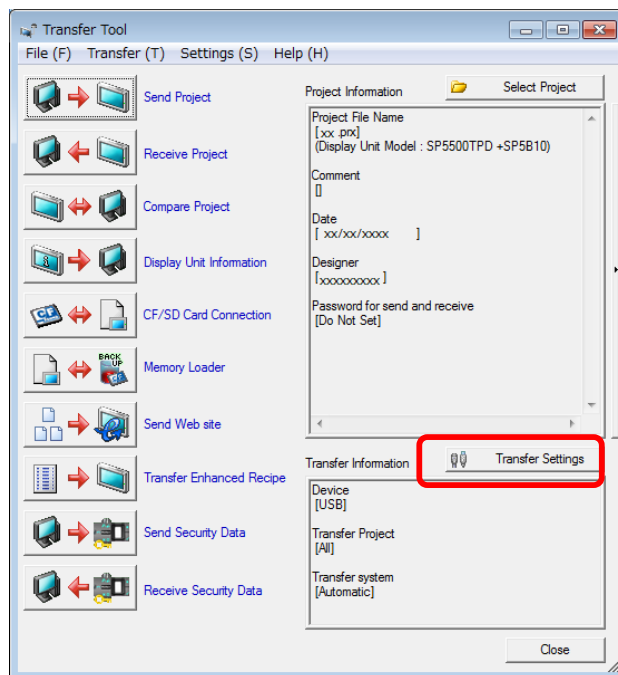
Transfer Tool

File (F) Transfer (T) Settings (S) Help (H)

Send Project

Receive Project

Compare Project

Display Unit Information

CF/SD Card Connection

Memory Loader

BACK UP

Send Web site

Transfer Enhanced Recipe

Send Security Data

Receive Security Data

Project Information

Select Project

Project File Name
[xx .prx]
(Display Unit Model : SP5500TPD +SP5B10)

Comment
[]

Date
[ xx/xx/xxxx ]

Designer
[xxxxxxxxx]

Password for send and receive
[Do Not Set]

Transfer Information

Transfer Settings

Device
[USB]

Transfer Project
[All]

Transfer system
[Automatic]

Close